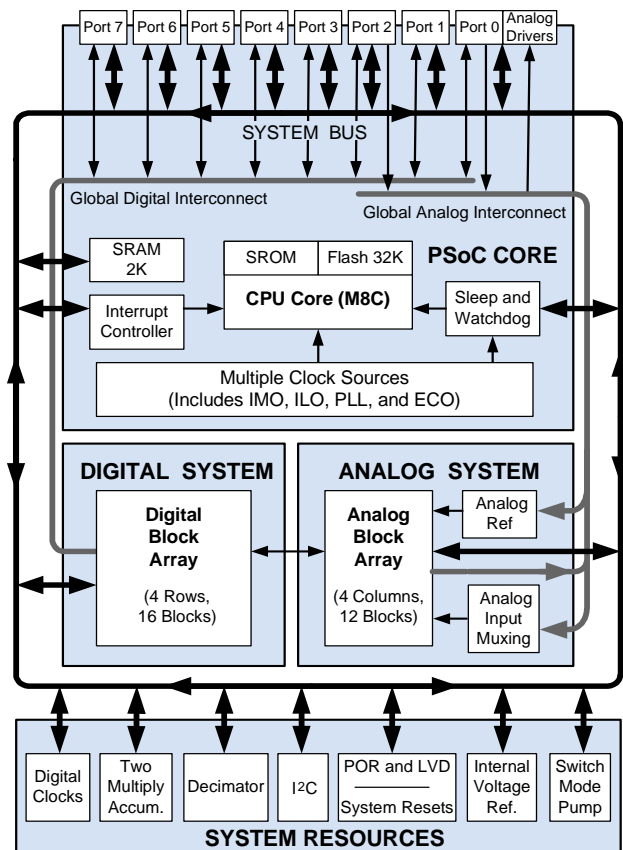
Port 7
Port 6
Port 5
Port 4
Port 3
Port 2
Port 1
Port 0
Analog Drivers

SYSTEM BUS

Global Digital Interconnect

Global Analog Interconnect

SRAM 2K

SROM
Flash 32K

PSoC CORE

CPU Core (M8C)

Interrupt Controller

Sleep and Watchdog

Multiple Clock Sources (Includes IMO, ILO, PLL, and ECO)

DIGITAL SYSTEM

Digital Block Array

(4 Rows, 16 Blocks)

ANALOG SYSTEM

Analog Block Array

(4 Columns, 12 Blocks)

Analog Ref

Analog Input Muxing

Digital Clocks
Two Multiply Accum.
Decimator
I$^2$C
POR and LVD
System Resets
Internal Voltage Ref.
Switch Mode Pump

SYSTEM RESOURCES